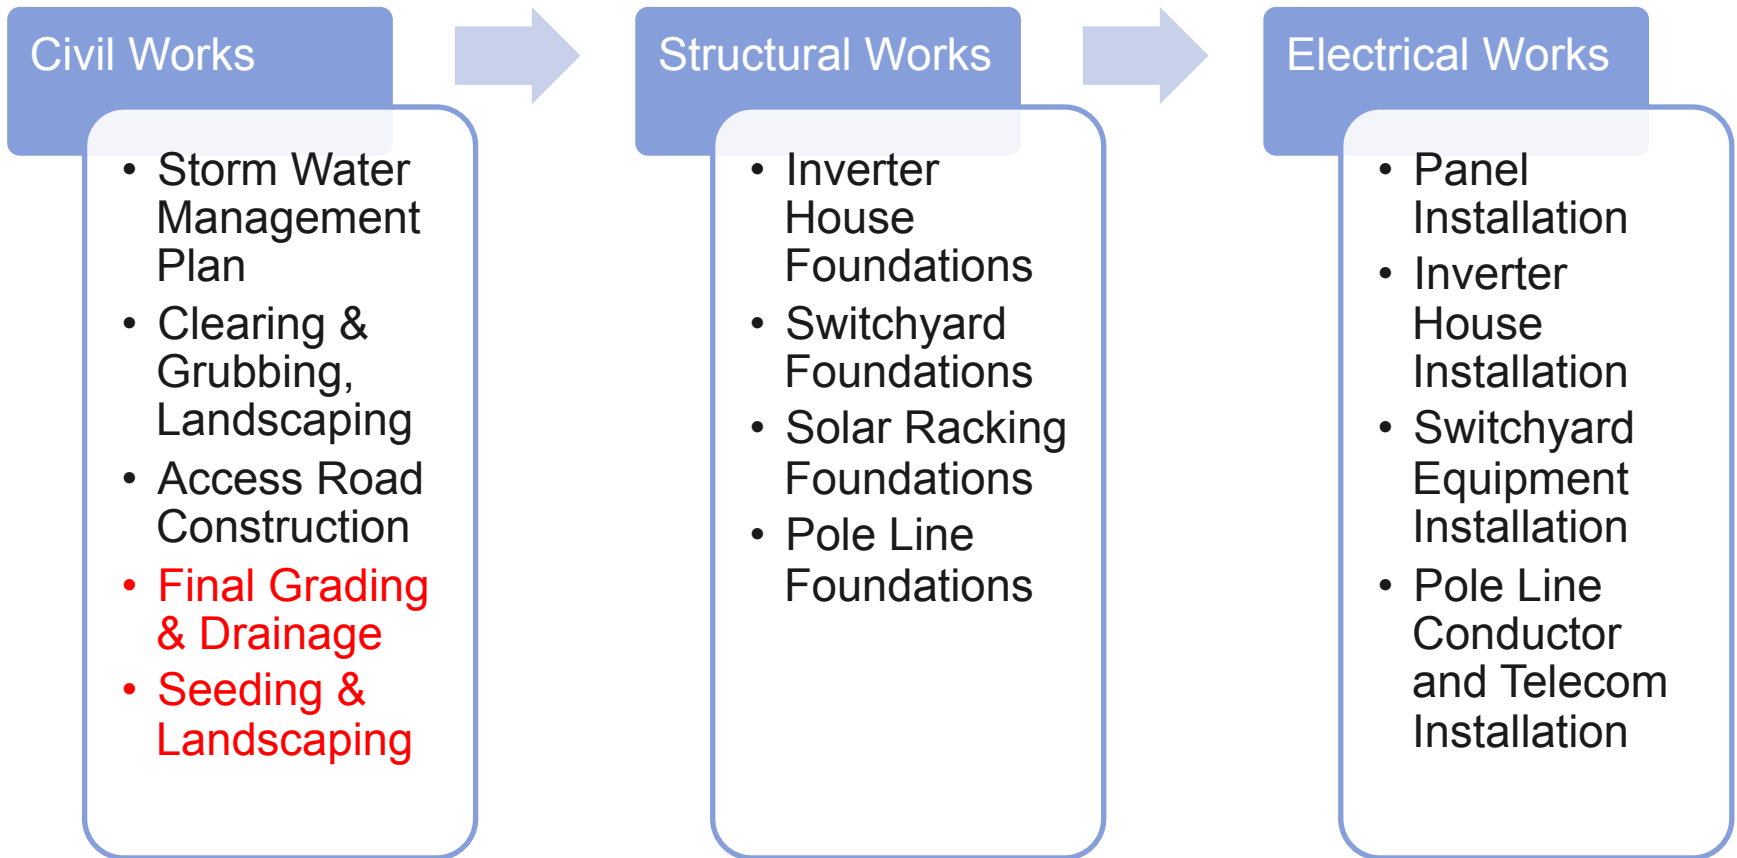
Civil Works

- Storm Water Management Plan
- Clearing & Grubbing, Landscaping
- Access Road Construction
- Final Grading & Drainage
- Seeding & Landscaping

Structural Works

- Inverter House Foundations
- Switchyard Foundations
- Solar Racking Foundations
- Pole Line Foundations

Electrical Works

- Panel Installation
- Inverter House Installation
- Switchyard Equipment Installation
- Pole Line Conductor and Telecom Installation